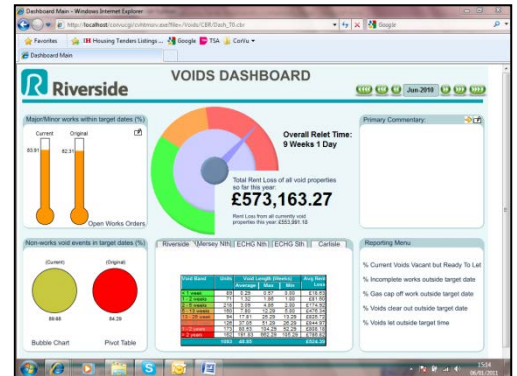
Dashboard Main - Windows Internet Explorer
http://localhost/corvu/gi/cvitmain.exe/files/Visits/CBR/Dash_T0.cbr
Google
Favorites
Housing Tenders Listings ...
Google
TSA
CorVu
Dashboard Main

Riverside

VOIDS DASHBOARD

Jun 2010

Major/Minor works within target dates (%)

Current
Original
83.91
82.31
Open Works Orders

Overall Relet Time:
9 Weeks 1 Day

Total Rent Loss of all void properties so far this year:
£573,163.27
Rent Loss from all currently void properties this year: £353,991.18

Primary Commentary:

Non-works void events in target dates (%)

(Current)
(Original)
86.68
84.29
Bubble Chart
Pivot Table

Riverside | Mersey Nth | ECHG Nth | ECHG Sth | Carlisle

| Void Band | Units | Average | Max | Min | Avg Rent Loss |
|---|---|---|---|---|---|
| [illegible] | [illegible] | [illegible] | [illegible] | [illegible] | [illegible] |

Reporting Menu

% Current Voids Vacant but Ready To Let
% Incomplete works outside target date
% Gas cap off work outside target date
% Voids clear out outside target date
% Voids let outside target time

15:24
06/01/2011